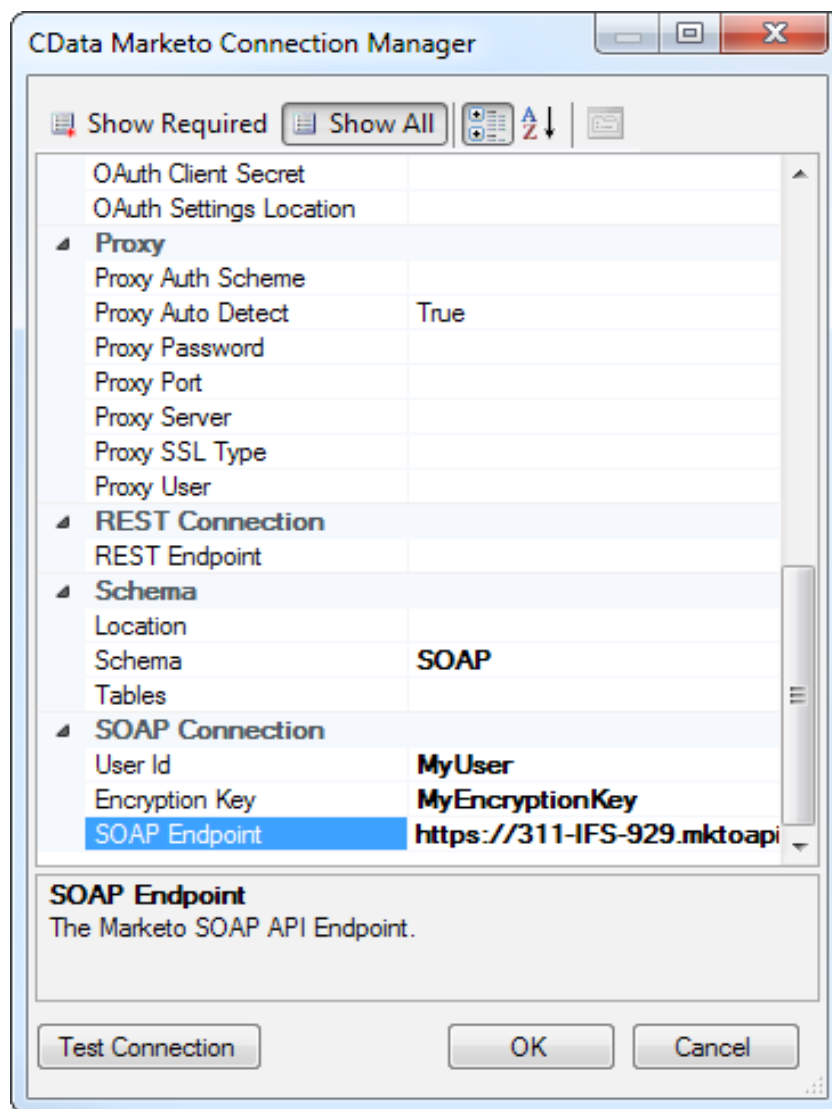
CData Marketo Connection Manager

Show Required Show All

| | |
|---|---|
| OAuth Client Secret | |
| OAuth Settings Location | |
| **Proxy** | |
| Proxy Auth Scheme | |
| Proxy Auto Detect | True |
| Proxy Password | |
| Proxy Port | |
| Proxy Server | |
| Proxy SSL Type | |
| Proxy User | |
| **REST Connection** | |
| REST Endpoint | |
| **Schema** | |
| Location | |
| Schema | **SOAP** |
| Tables | |
| **SOAP Connection** | |
| User Id | **MyUser** |
| Encryption Key | **MyEncryptionKey** |
| SOAP Endpoint | **https://311-IFS-929.mktoapi** |

**SOAP Endpoint**
The Marketo SOAP API Endpoint.

Test Connection OK Cancel